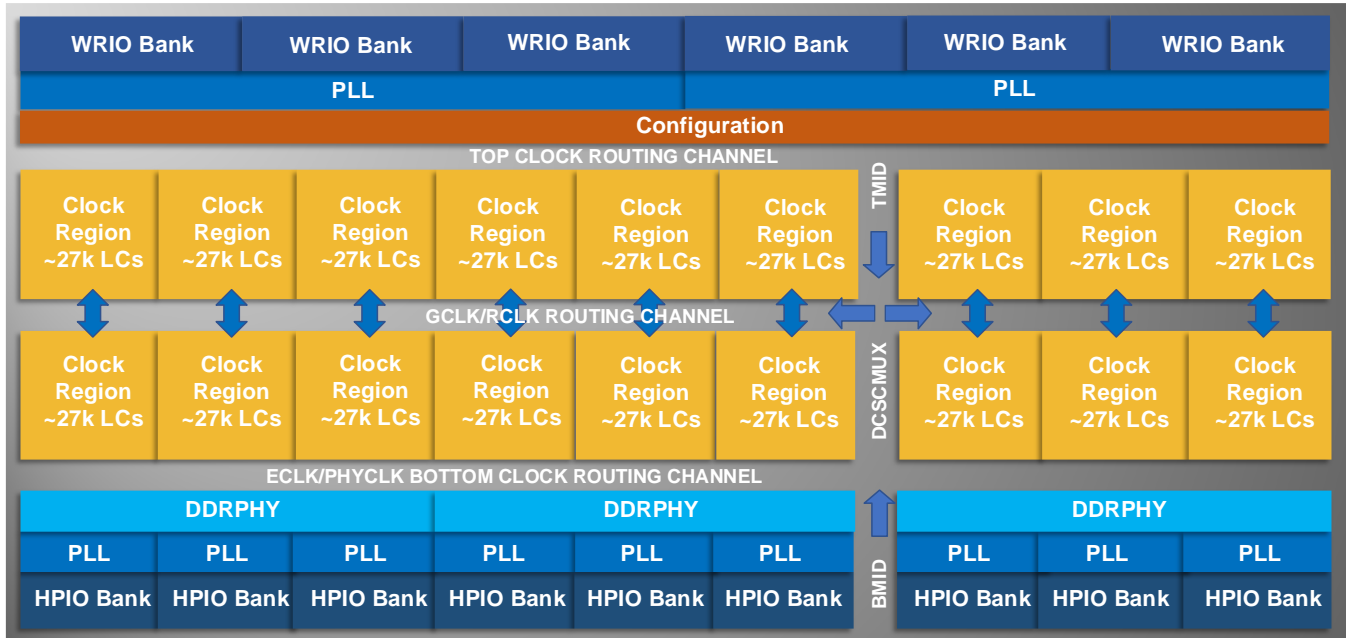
WRIO Bank WRIO Bank WRIO Bank WRIO Bank WRIO Bank WRIO Bank

PLL PLL

Configuration

TOP CLOCK ROUTING CHANNEL

TMID

Clock Region ~27k LCs | Clock Region ~27k LCs | Clock Region ~27k LCs | Clock Region ~27k LCs | Clock Region ~27k LCs | Clock Region ~27k LCs | Clock Region ~27k LCs | Clock Region ~27k LCs | Clock Region ~27k LCs

GCLK/RCLK ROUTING CHANNEL

DCSCMUX

Clock Region ~27k LCs | Clock Region ~27k LCs | Clock Region ~27k LCs | Clock Region ~27k LCs | Clock Region ~27k LCs | Clock Region ~27k LCs | Clock Region ~27k LCs | Clock Region ~27k LCs | Clock Region ~27k LCs

ECLK/PHYCLK BOTTOM CLOCK ROUTING CHANNEL

DDRPHY DDRPHY DDRPHY

PLL PLL PLL PLL PLL PLL PLL PLL PLL

BMID

HPIO Bank HPIO Bank HPIO Bank HPIO Bank HPIO Bank HPIO Bank HPIO Bank HPIO Bank HPIO Bank